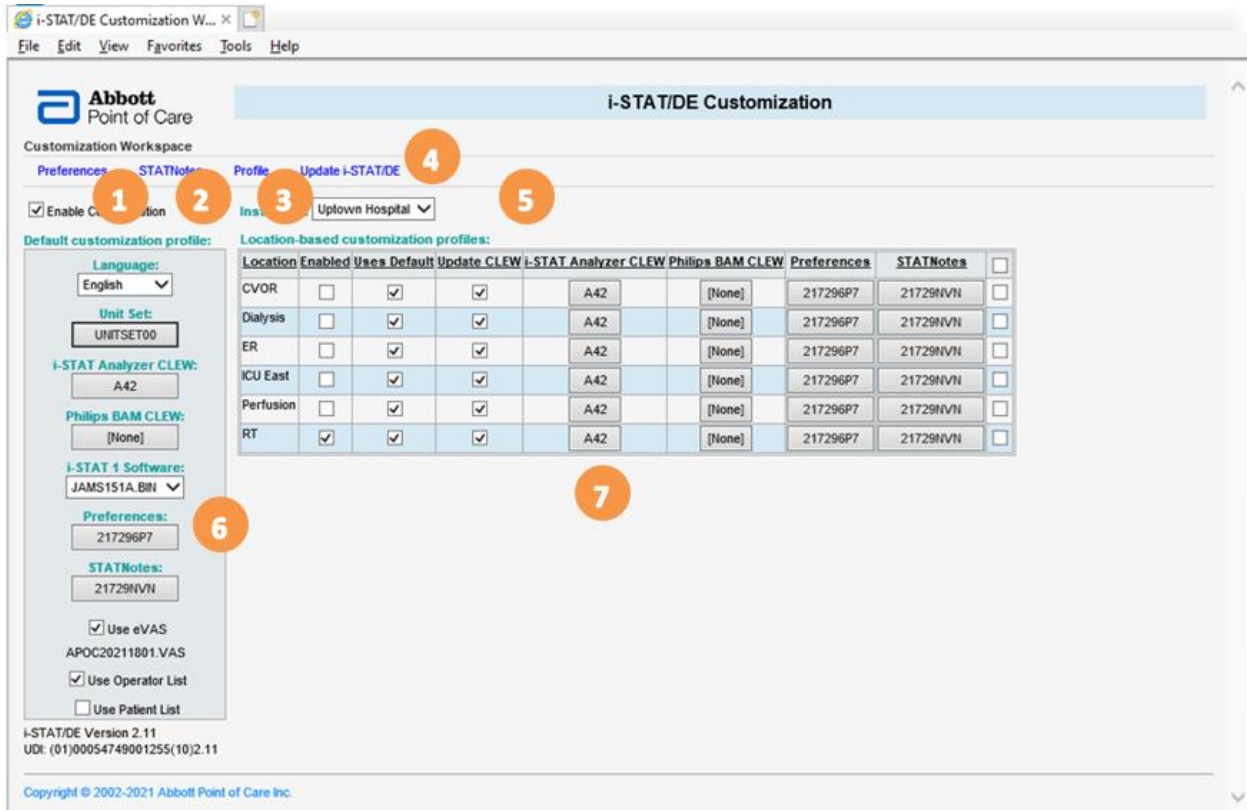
i-STAT/DE Customization W... ×

File Edit View Favorites Tools Help

Abbott
Point of Care

i-STAT/DE Customization

Customization Workspace

Preferences STATNotes Profile Update i-STAT/DE

1 2 3 4 5

Enable C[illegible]ation

Ins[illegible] Uptown Hospital

Default customization profile:

Language:
English

Unit Set:
UNITSET00

i-STAT Analyzer CLEW:
A42

Philips BAM CLEW:
[None]

i-STAT 1 Software:
JAMS151A.BIN

Preferences:
217296P7

STATNotes:
21729NVN

Use eVAS
APOC20211801.VAS

Use Operator List

Use Patient List

6

Location-based customization profiles:

| Location | Enabled | Uses Default | Update CLEW | i-STAT Analyzer CLEW | Philips BAM CLEW | Preferences | STATNotes | ☐ |
|---|---|---|---|---|---|---|---|---|
| CVOR | ☐ | ☑ | ☑ | A42 | [None] | 217296P7 | 21729NVN | ☐ |
| Dialysis | ☐ | ☑ | ☑ | A42 | [None] | 217296P7 | 21729NVN | ☐ |
| ER | ☐ | ☑ | ☑ | A42 | [None] | 217296P7 | 21729NVN | ☐ |
| ICU East | ☐ | ☑ | ☑ | A42 | [None] | 217296P7 | 21729NVN | ☐ |
| Perfusion | ☐ | ☑ | ☑ | A42 | [None] | 217296P7 | 21729NVN | ☐ |
| RT | ☑ | ☑ | ☑ | A42 | [None] | 217296P7 | 21729NVN | ☐ |

7

i-STAT/DE Version 2.11
UDI: (01)00054749001255(10)2.11

Copyright © 2002-2021 Abbott Point of Care Inc.